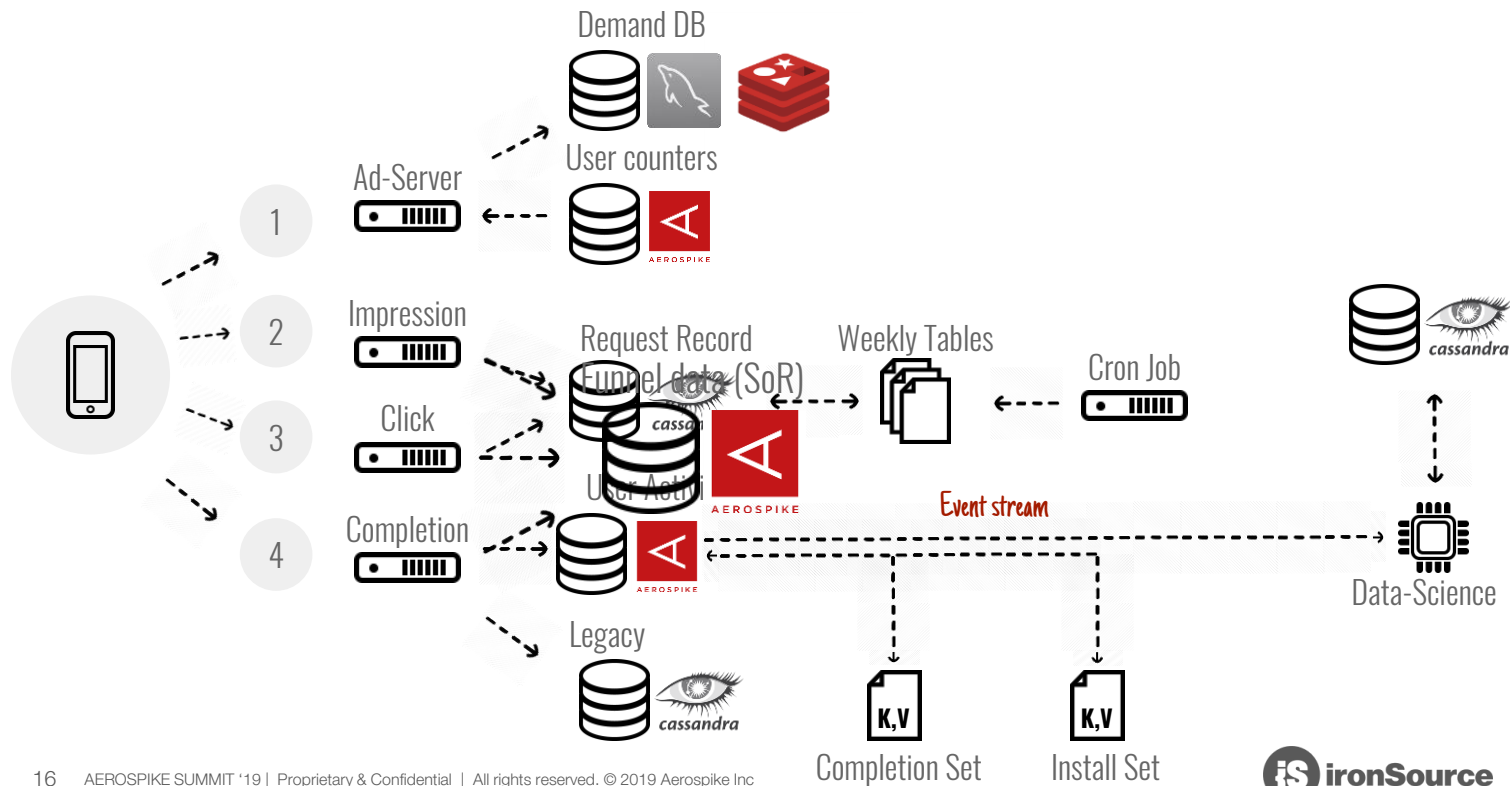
Demand DB

User counters

AEROSPIKE

Ad-Server

1

2

3

4

Impression

Click

Completion

Request Record

Funnel data (SoR)

cassan

AEROSPIKE

User Acti

Weekly Tables

Cron Job

cassandra

Event stream

AEROSPIKE

Data-Science

Legacy

cassandra

K,V

K,V

Completion Set

Install Set

16 AEROSPIKE SUMMIT '19 | Proprietary & Confidential | All rights reserved. © 2019 Aerospike Inc

iS ironSource